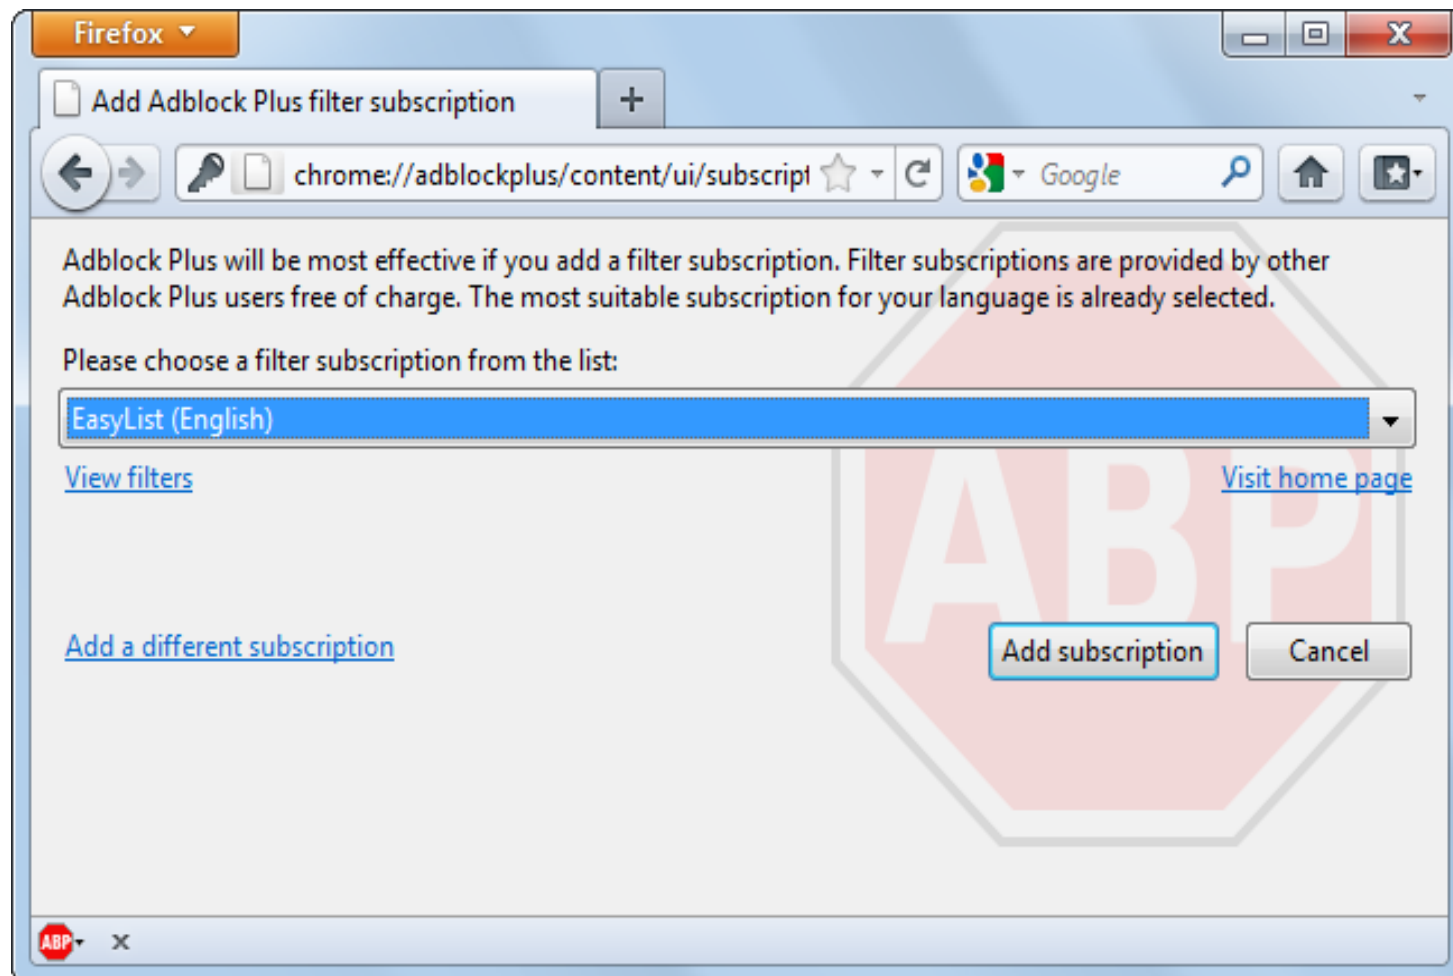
Firefox

Add Adblock Plus filter subscription

+

chrome://adblockplus/content/ui/subscript

Google

Adblock Plus will be most effective if you add a filter subscription. Filter subscriptions are provided by other Adblock Plus users free of charge. The most suitable subscription for your language is already selected.

Please choose a filter subscription from the list:

EasyList (English)

View filters

Visit home page

ABP

Add a different subscription

Add subscription

Cancel

ABP

x